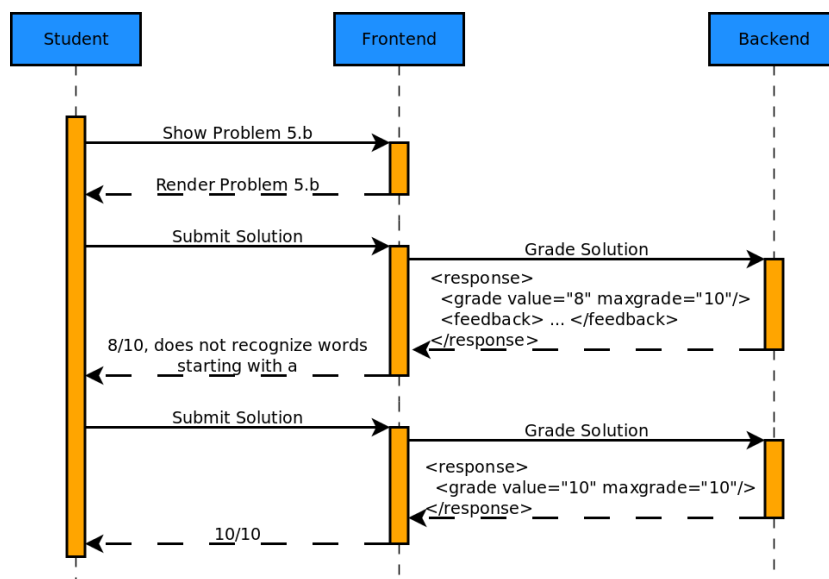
Student

Frontend

Backend

Show Problem 5.b

Render Problem 5.b

Submit Solution

Grade Solution

<response>
<grade value="8" maxgrade="10"/>
<feedback> ... </feedback>
</response>

8/10, does not recognize words starting with a

Submit Solution

Grade Solution

<response>
<grade value="10" maxgrade="10"/>
</response>

10/10